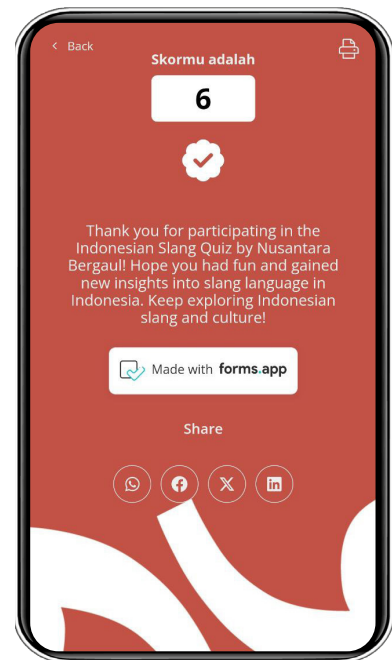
< Back

Skormu adalah

6

Thank you for participating in the Indonesian Slang Quiz by Nusantara Bergaul! Hope you had fun and gained new insights into slang language in Indonesia. Keep exploring Indonesian slang and culture!

Made with forms.app

Share